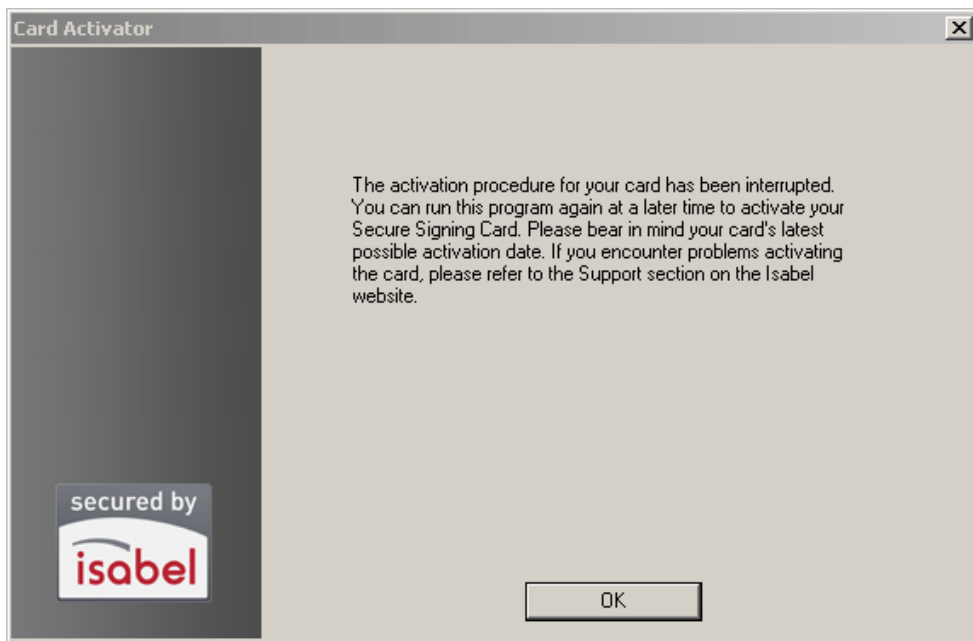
Card Activator

The activation procedure for your card has been interrupted. You can run this program again at a later time to activate your Secure Signing Card. Please bear in mind your card's latest possible activation date. If you encounter problems activating the card, please refer to the Support section on the Isabel website.

secured by
isabel

OK